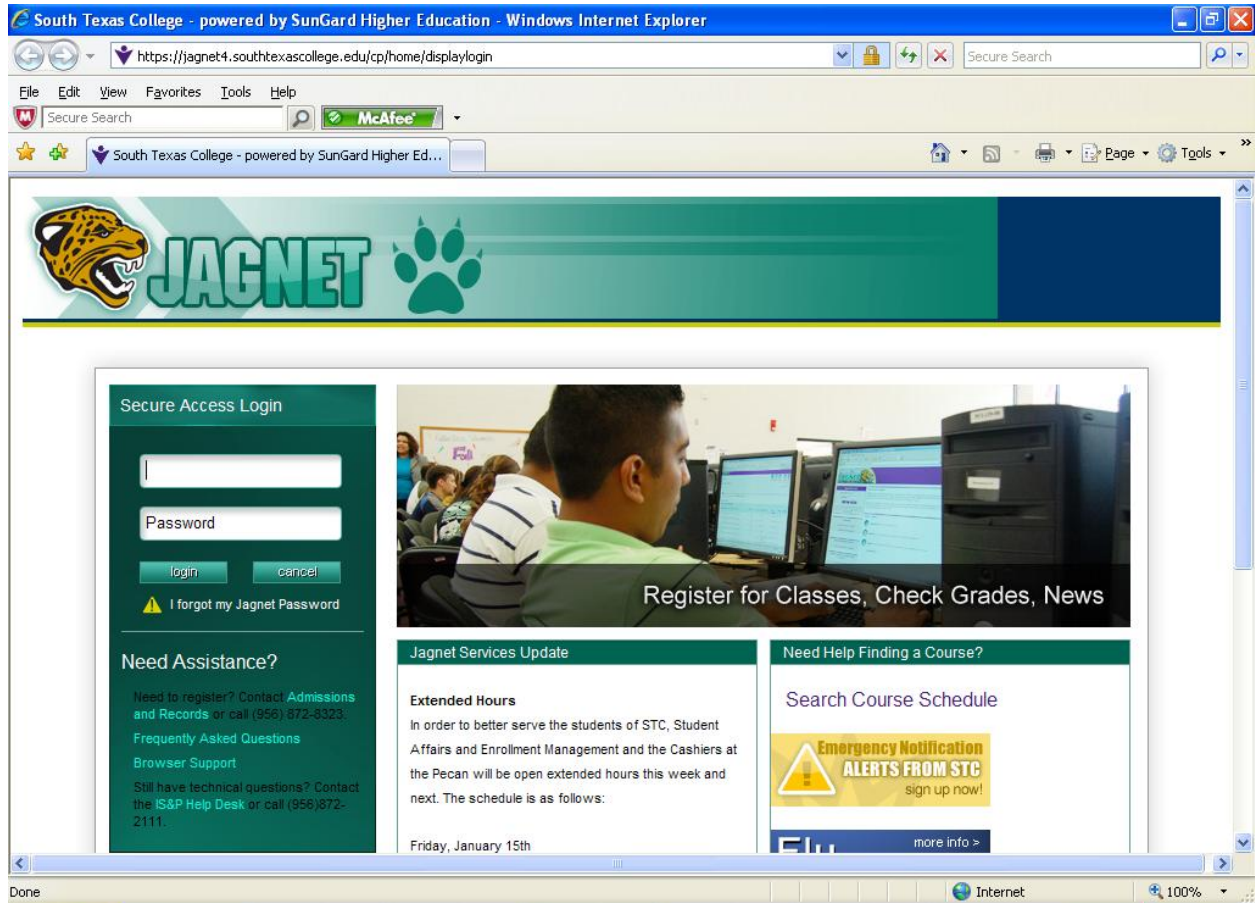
South Texas College - powered by SunGard Higher Education - Windows Internet Explorer

https://jagnet4.southtexascollege.edu/cp/home/displaylogin

Secure Search

File Edit View Favorites Tools Help

Secure Search

McAfee

South Texas College - powered by SunGard Higher Ed...

Page Tools

JAGNET

Secure Access Login

Password

login cancel

I forgot my Jagnet Password

Need Assistance?

Need to register? Contact Admissions and Records or call (956) 872-8323.

Frequently Asked Questions

Browser Support

Still have technical questions? Contact the IS&P Help Desk or call (956)872-2111.

Register for Classes, Check Grades, News

Jagnet Services Update

Extended Hours

In order to better serve the students of STC, Student Affairs and Enrollment Management and the Cashiers at the Pecan will be open extended hours this week and next. The schedule is as follows:

Friday, January 15th

Need Help Finding a Course?

Search Course Schedule

Emergency Notification ALERTS FROM STC sign up now!

more info >

Done

Internet

100%